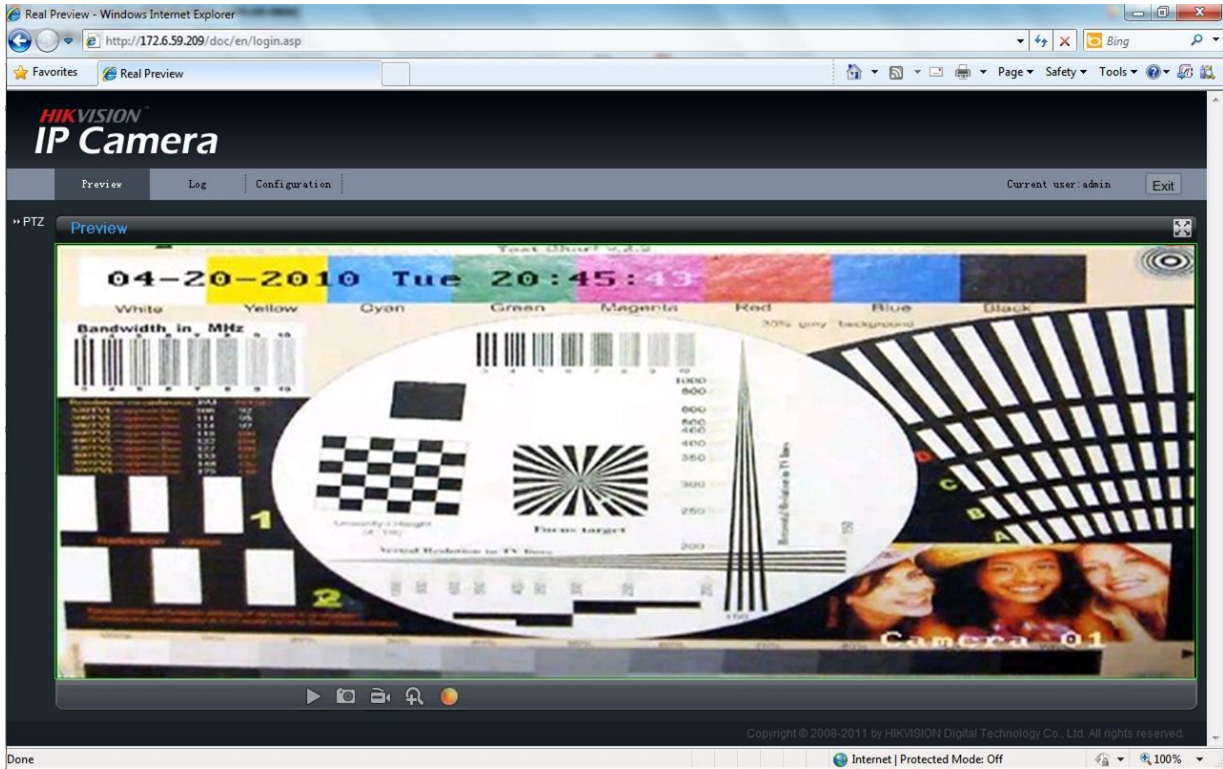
Real Preview - Windows Internet Explorer

http://172.6.59.209/doc/en/login.asp

Bing

Favorites

Real Preview

Page ▾ Safety ▾ Tools ▾

HIKVISION

IP Camera

Preview

Log

Configuration

Current user:admin

Exit

PTZ

Preview

04-20-2010 Tue 20:45:43

White

Yellow

Cyan

Green

Magenta

Red

Blue

Black

Bandwidth in MHz

30% grey background

1000

800

600

500

450

400

350

300

250

200

150

1

2

A

B

C

D

Focus target

Camera 01

Copyright © 2008-2011 by HIKVISION Digital Technology Co., Ltd. All rights reserved.

Done

Internet | Protected Mode: Off

100%